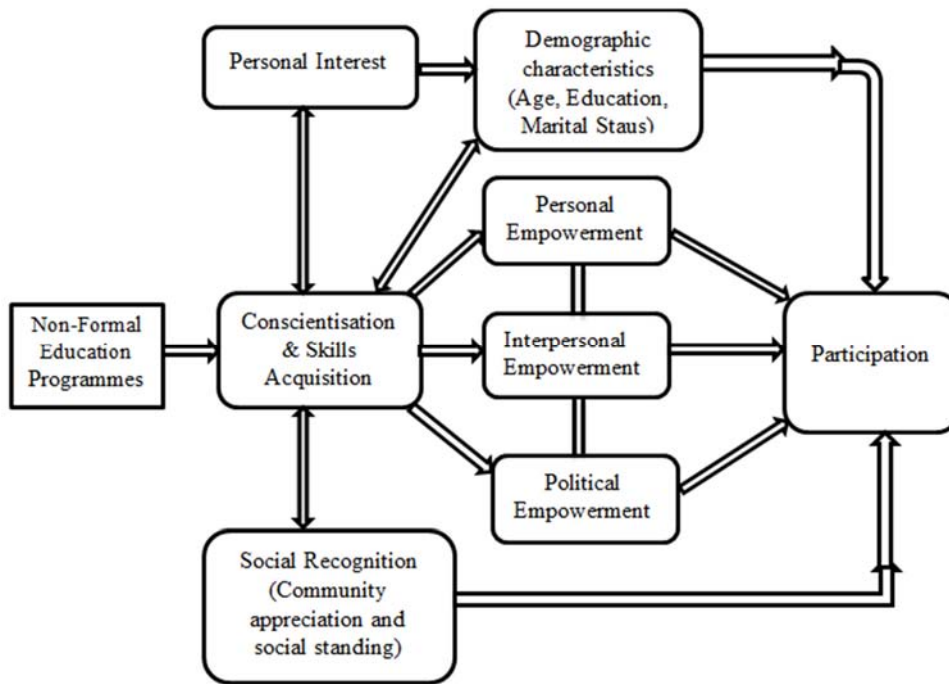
Personal Interest

Demographic characteristics (Age, Education, Marital Staus)

Personal Empowerment

Non-Formal Education Programmes

Conscientisation & Skills Acquisition

Interpersonal Empowerment

Participation

Political Empowerment

Social Recognition (Community appreciation and social standing)